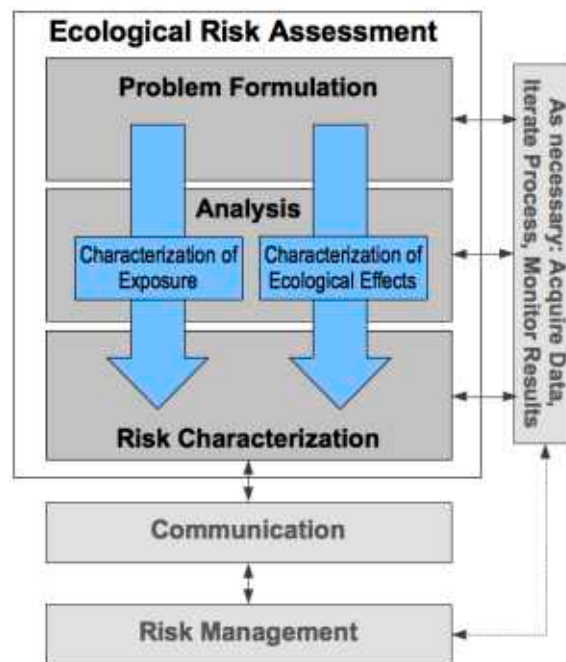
Ecological Risk Assessment

Problem Formulation

Analysis

Characterization of Exposure

Characterization of Ecological Effects

Risk Characterization

As necessary: Acquire Data, Iterate Process, Monitor Results

Communication

Risk Management